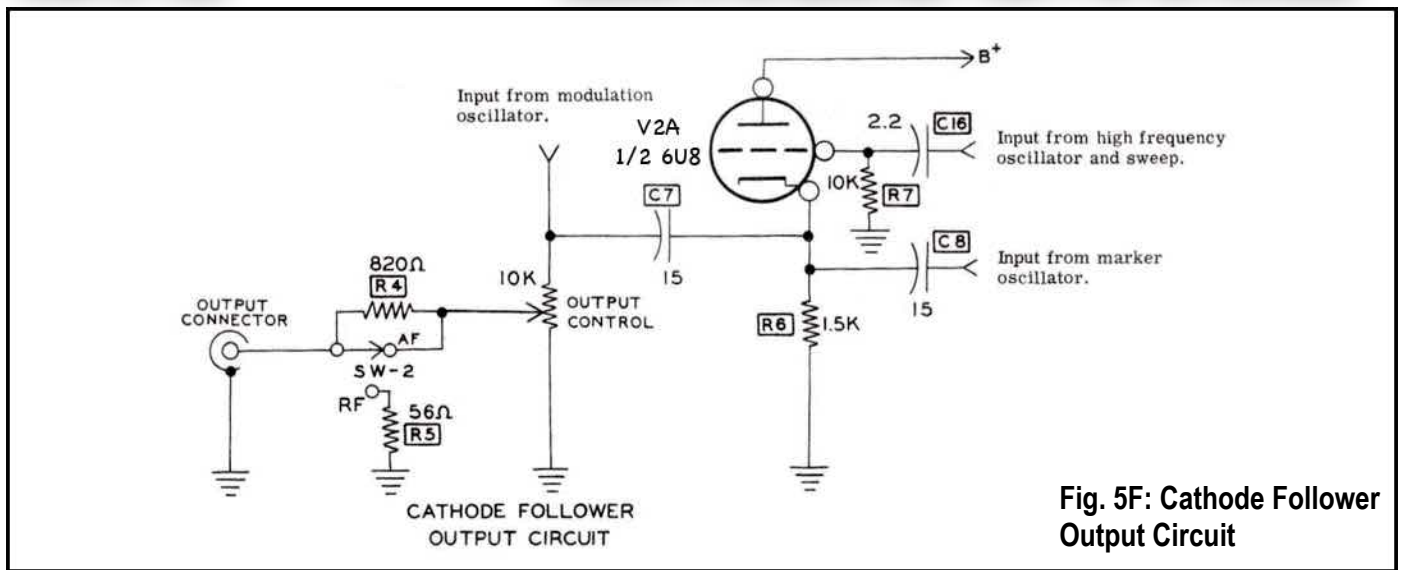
$B^+$

Input from modulation oscillator.

V2A
1/2 6U8

2.2
C16
Input from high frequency oscillator and sweep.

10K
R7

C7
15

C8
Input from marker oscillator.
15

820Ω
R4

OUTPUT CONNECTOR

AF
SW-2
RF
56Ω
R5

10K
OUTPUT CONTROL

R6
1.5K

CATHODE FOLLOWER
OUTPUT CIRCUIT

Fig. 5F: Cathode Follower Output Circuit